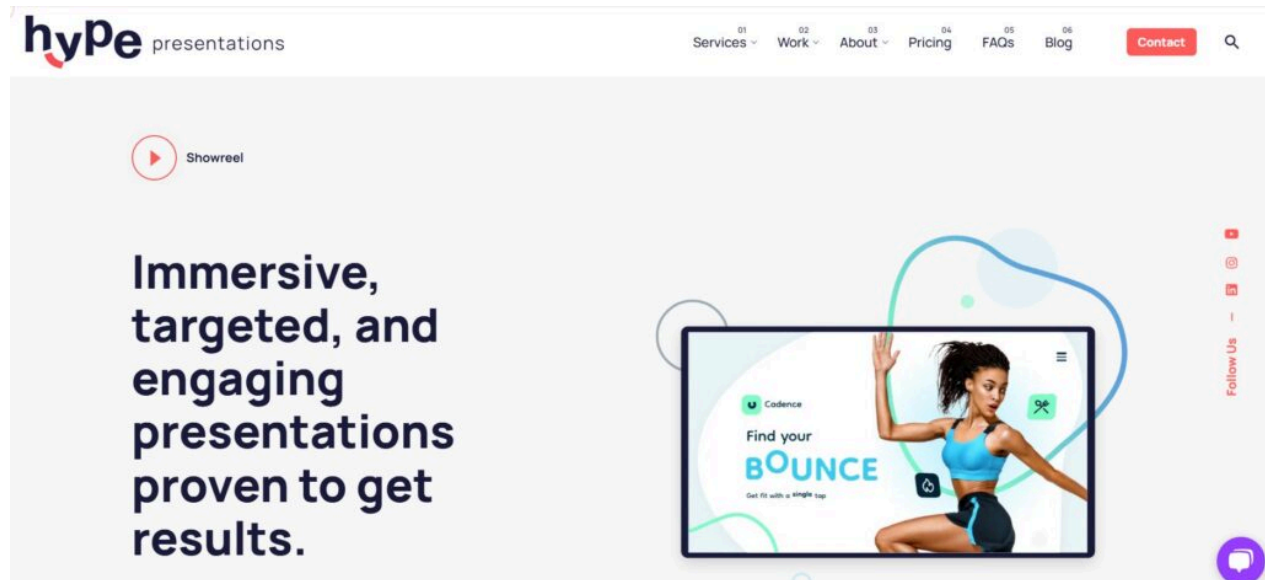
hype presentations

01 Services 02 Work 03 About 04 Pricing 05 FAQs 06 Blog Contact

Showreel

Immersive, targeted, and engaging presentations proven to get results.

Cadence

Find your BOUNCE

Get fit with a single tap

Follow Us